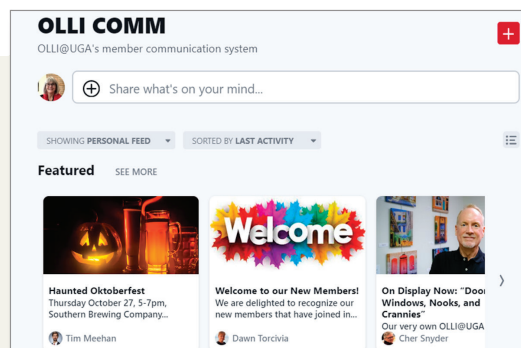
OLLI COMM

OLLI@UGA's member communication system

Share what's on your mind...

SHOWING PERSONAL FEED

SORTED BY LAST ACTIVITY

Featured

SEE MORE

Welcome

Haunted Oktoberfest
Thursday October 27, 5-7pm, Southern Brewing Company...

Tim Meehan

Welcome to our New Members!
We are delighted to recognize our new members that have joined in...

Dawn Torcivia

On Display Now: "Doors, Windows, Nooks, and Crannies"
Our very own OLLI@UGA

Cher Snyder